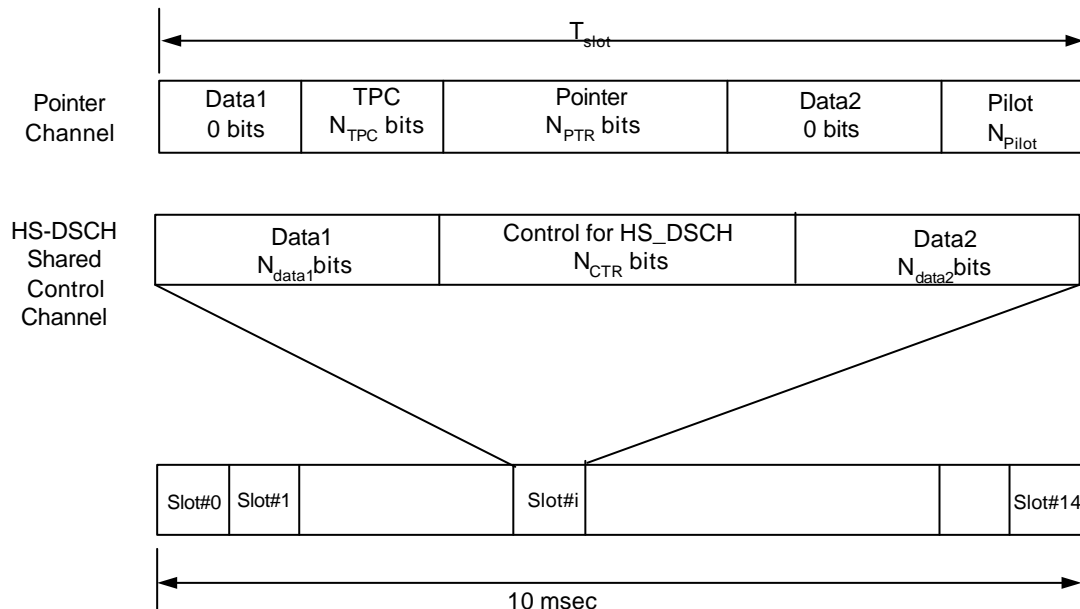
$T_{slot}$

Pointer Channel

Data1 0 bits

TPC $N_{TPC}$ bits

Pointer $N_{PTR}$ bits

Data2 0 bits

Pilot $N_{Pilot}$

HS-DSCH Shared Control Channel

Data1 $N_{data1}$bits

Control for HS_DSCH $N_{CTR}$ bits

Data2 $N_{data2}$bits

Slot#0

Slot#1

Slot#i

Slot#14

10 msec